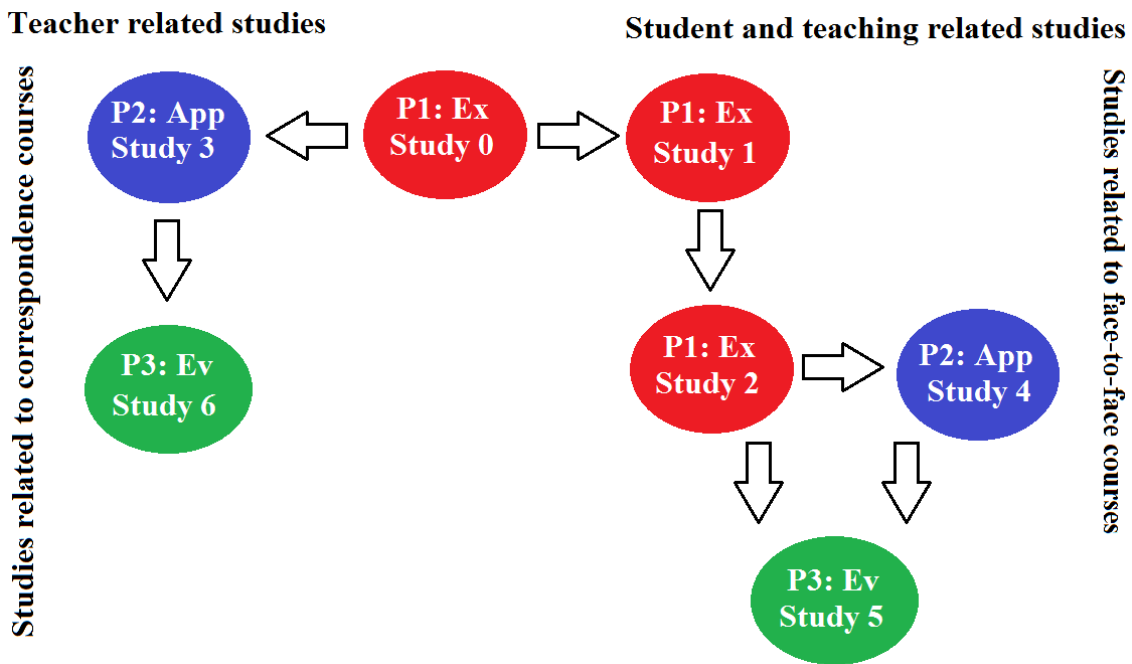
Teacher related studies

Student and teaching related studies

Studies related to correspondence courses

P2: App
Study 3

P1: Ex
Study 0

P1: Ex
Study 1

Studies related to face-to-face courses

P3: Ev
Study 6

P1: Ex
Study 2

P2: App
Study 4

P3: Ev
Study 5